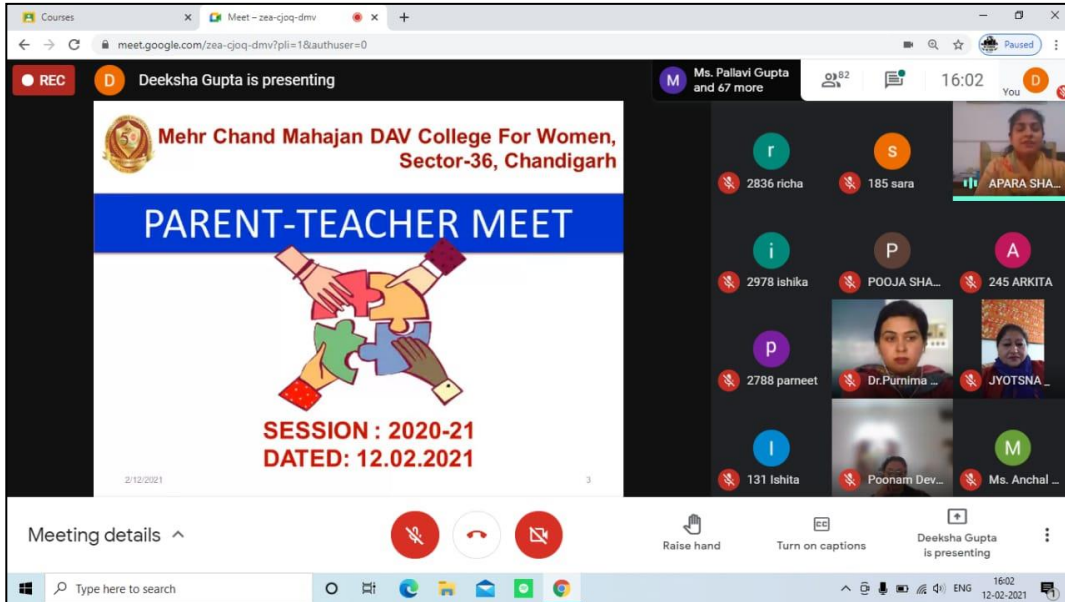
Courses

Meet – zea-cjoq-dmv

meet.google.com/zea-cjoq-dmv?pli=1&authuser=0

Paused

REC

D Deeksha Gupta is presenting

M Ms. Pallavi Gupta and 67 more

82

16:02

D You

Mehr Chand Mahajan DAV College For Women, Sector-36, Chandigarh

PARENT-TEACHER MEET

SESSION : 2020-21
DATED: 12.02.2021

2/12/2021

3

r 2836 richa

s 185 sara

APARA SHA...

i 2978 ishika

P POOJA SHA...

A 245 ARKITA

p 2788 parneet

Dr.Purnima ...

JYOTSNA ...

I 131 Ishita

Poonam Dev...

M Ms. Anchal ...

Meeting details

Raise hand

Turn on captions

Deeksha Gupta is presenting

Type here to search

ENG

16:02
12-02-2021